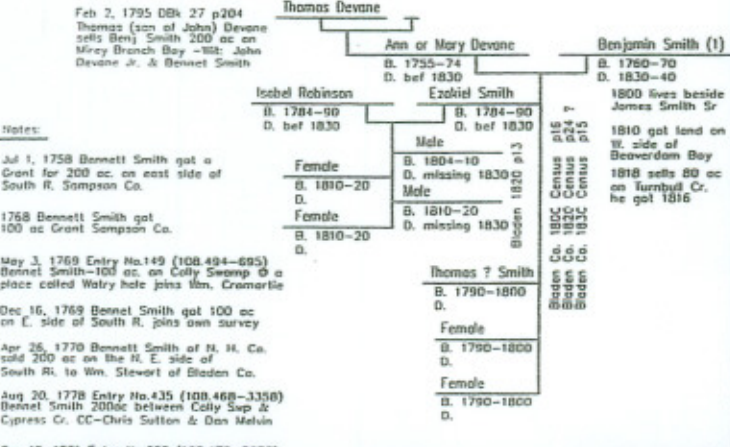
Feb 2, 1795 DBk 27 p204
Thomas (son of John) Devane sells Benj. Smith 200 ac on Mirey Branch Bay –Wit: John Devane Jr. & Bennet Smith

Thomas Devane

Ann or Mary Devane
B. 1755–74
D. bef 1830

Benjamin Smith (1)
B. 1760–70
D. 1830–40
1800 lives beside James Smith Sr

1810 got land on W. side of Beaverdam Bay
1818 sells 80 ac on Turnbull Cr. he got 1816

Isabel Robinson
B. 1784–90
D. bef 1830

Ezekiel Smith
B. 1784–90
D. bef 1830

Bladen Co. 1800 Census p16
Bladen Co. 1820 Census p24 ?
Bladen Co. 1830 Census p15

Notes:

Jul 1, 1758 Bennett Smith got a Grant for 200 ac. on east side of South R. Sampson Co.

1768 Bennett Smith got 100 ac Grant Sampson Co.

May 3, 1769 Entry No.149 (108.494–695) Bennet Smith–100 ac. on Colly Swamp & a place called Watry hole joins Wm. Cromartie

Dec 16, 1769 Bennet Smith got 100 ac on E. side of South R. joins own survey

Apr 26, 1770 Bennett Smith of N. H. Co. sold 200 ac on the N. E. side of South Ri. to Wm. Stewart of Bladen Co.

Aug 20, 1778 Entry No.435 (108.468–3358) Bennet Smith 200ac between Colly Swp & Cypress Cr. CC–Chris Sutton & Dan Melvin

Male
B. 1804–10
D. missing 1830

Male
B. 1810–20
D. missing 1830

Bladen 1820 p13

Female
B. 1810–20
D.

Female
B. 1810–20
D.

Thomas ? Smith
B. 1790–1800
D.

Female
B. 1790–1800
D.

Female
B. 1790–1800
D.

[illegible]